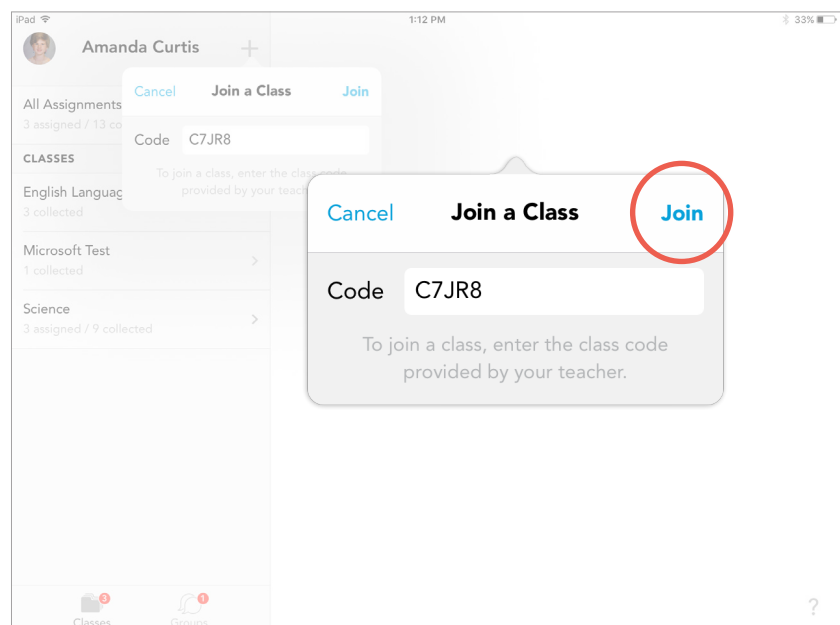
iPad
1:12 PM
33%

Amanda Curtis
+

All Assignments
3 assigned / 13 c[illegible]

CLASSES

English Languag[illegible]
3 collected

Microsoft Test
1 collected

Science
3 assigned / 9 collected

Cancel Join a Class Join
Code C7JR8
To join a class, enter the class code provided by your teache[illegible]

Cancel Join a Class Join
Code C7JR8
To join a class, enter the class code provided by your teacher.

3
Classes
1
Groups

?